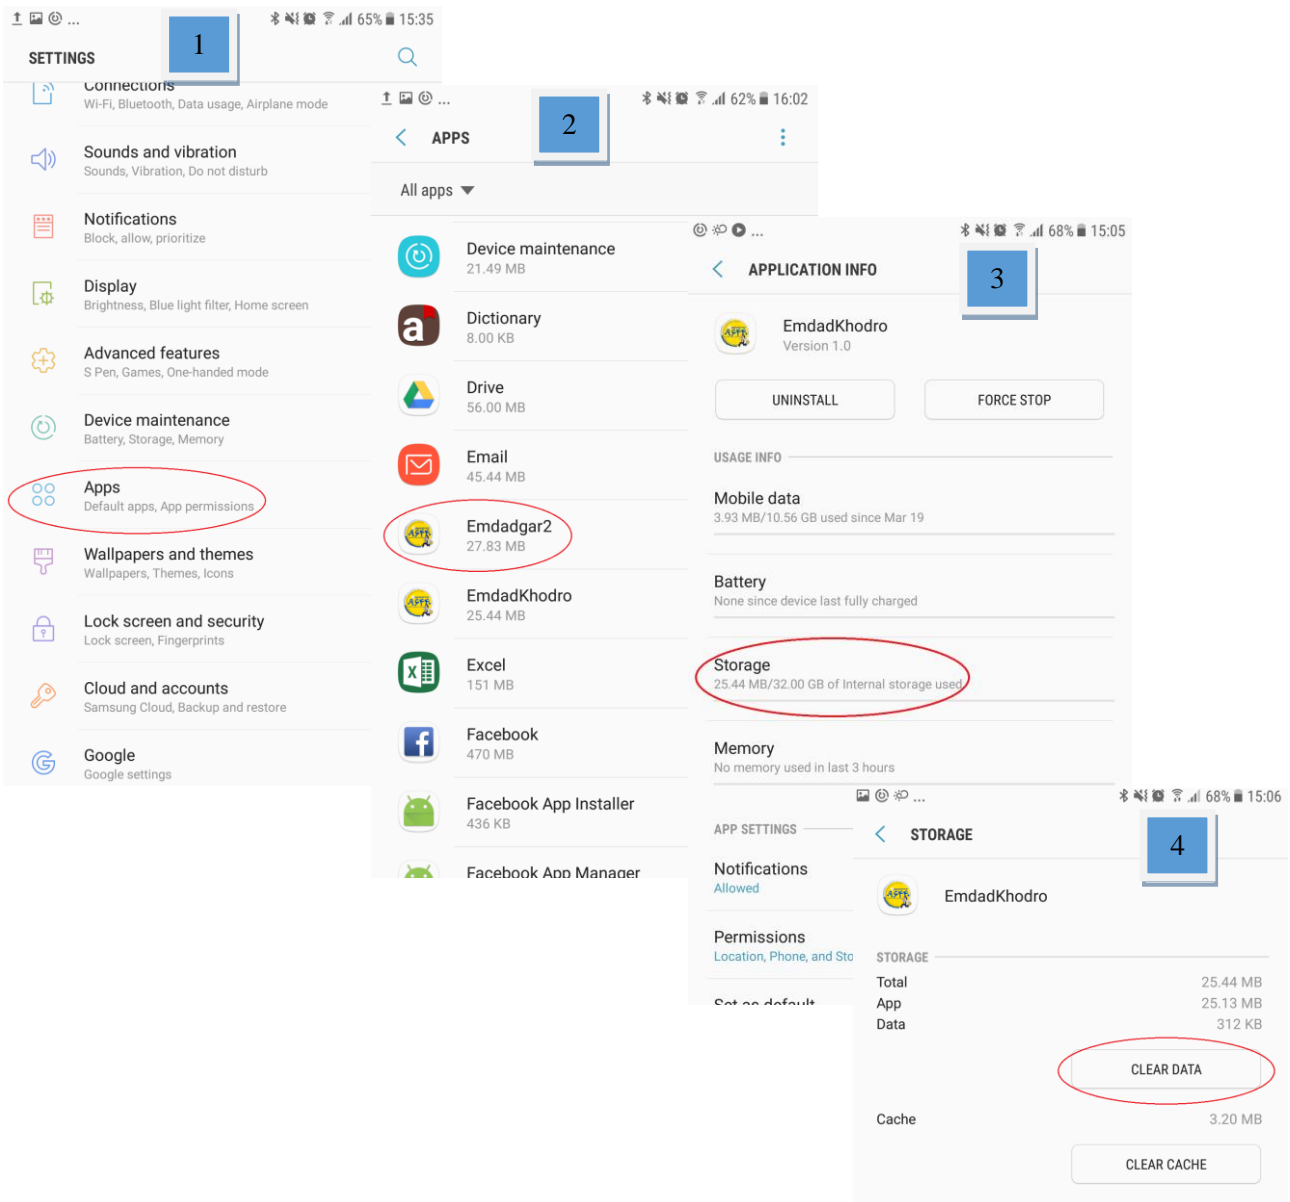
65% 15:35
SETTINGS
1
Connections
Wi-Fi, Bluetooth, Data usage, Airplane mode
Sounds and vibration
Sounds, Vibration, Do not disturb
Notifications
Block, allow, prioritize
Display
Brightness, Blue light filter, Home screen
Advanced features
S Pen, Games, One-handed mode
Device maintenance
Battery, Storage, Memory
Apps
Default apps, App permissions
Wallpapers and themes
Wallpapers, Themes, Icons
Lock screen and security
Lock screen, Fingerprints
Cloud and accounts
Samsung Cloud, Backup and restore
Google
Google settings

62% 16:02
APPS
2
All apps
Device maintenance
21.49 MB
Dictionary
8.00 KB
Drive
56.00 MB
Email
45.44 MB
Emdadgar2
27.83 MB
EmdadKhodro
25.44 MB
Excel
151 MB
Facebook
470 MB
Facebook App Installer
436 KB
Facebook App Manager

68% 15:05
APPLICATION INFO
3
EmdadKhodro
Version 1.0
UNINSTALL
FORCE STOP
USAGE INFO
Mobile data
3.93 MB/10.56 GB used since Mar 19
Battery
None since device last fully charged
Storage
25.44 MB/32.00 GB of Internal storage used
Memory
No memory used in last 3 hours
APP SETTINGS
Notifications
Allowed
Permissions
Location, Phone, and Sto
Set as default

68% 15:06
STORAGE
4
EmdadKhodro
STORAGE
Total 25.44 MB
App 25.13 MB
Data 312 KB
CLEAR DATA
Cache 3.20 MB
CLEAR CACHE